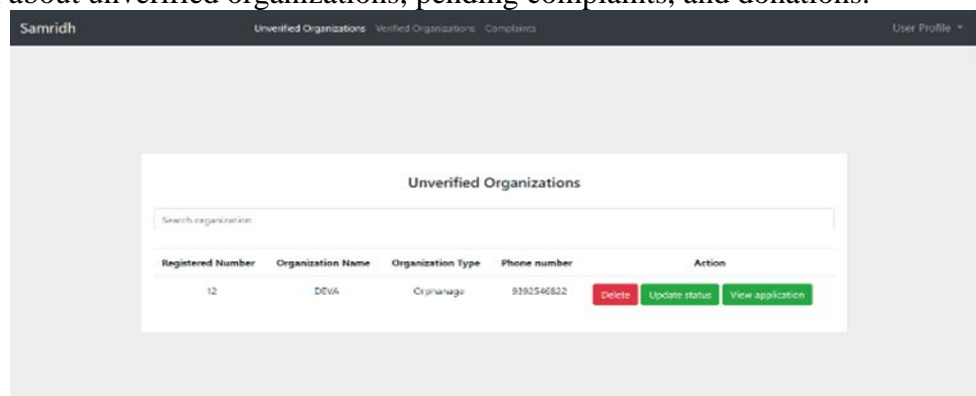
about unverified organizations, pending complaints, and donations.

Samridh

Unverified Organizations Verified Organizations Complaints

User Profile ▾

Unverified Organizations

Search organization

| Registered Number | Organization Name | Organization Type | Phone number | Action |
|---|---|---|---|---|
| 12 | DEVA | Orphanage | 9392546822 | Delete Update status View application |